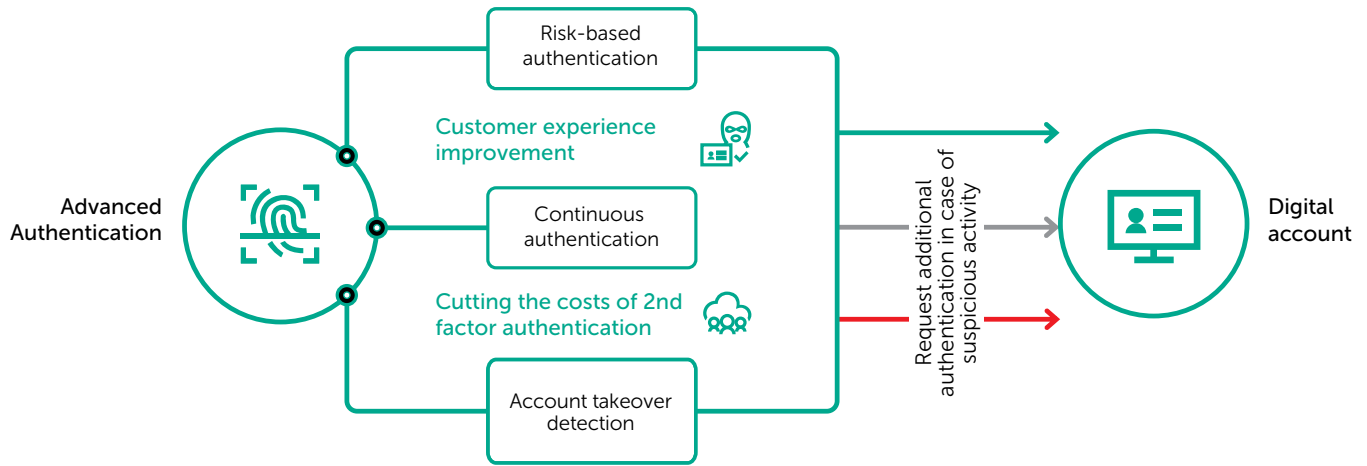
Advanced Authentication

Risk-based authentication

Customer experience improvement

Continuous authentication

Cutting the costs of 2nd factor authentication

Account takeover detection

Request additional authentication in case of suspicious activity

Digital account